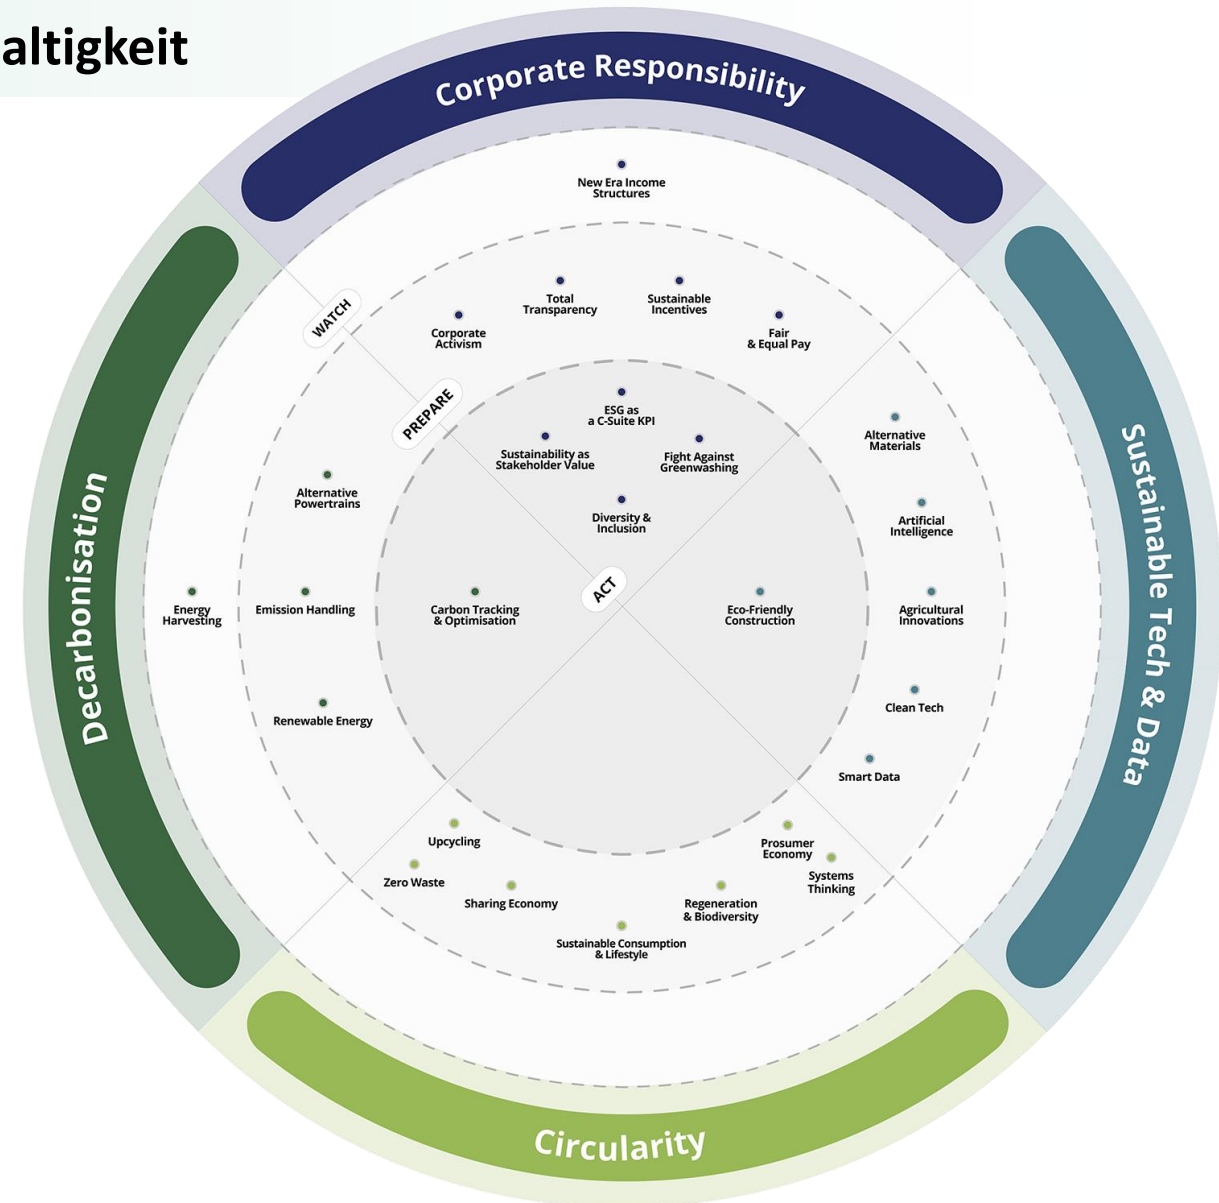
altigkeit

Corporate Responsibility

New Era Income Structures

WATCH

Total Transparency

Sustainable Incentives

Corporate Activism

Fair & Equal Pay

PREPARE

ESG as a C-Suite KPI

Sustainability as Stakeholder Value

Fight Against Greenwashing

Diversity & Inclusion

Sustainable Tech & Data

Alternative Materials

Artificial Intelligence

Agricultural Innovations

Eco-Friendly Construction

Clean Tech

Smart Data

Decarbonisation

Alternative Powertrains

Energy Harvesting

Emission Handling

Carbon Tracking & Optimisation

ACT

Renewable Energy

Upcycling

Zero Waste

Sharing Economy

Prosumer Economy

Systems Thinking

Regeneration & Biodiversity

Sustainable Consumption & Lifestyle

Circularity